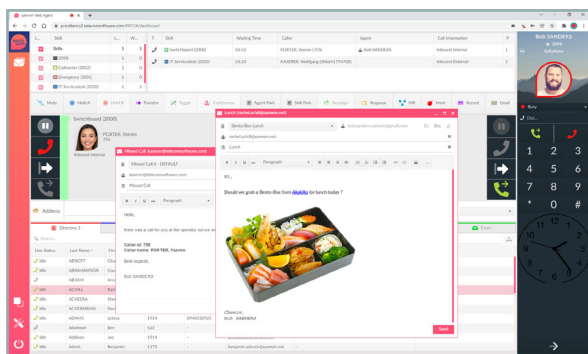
ydeaxon Web agent

yourdemo2.telecomsoftware.com/9007/IA/dashboard

| L... | Skill | L... | W... |
|---|---|---|---|
| | Skills | 5 | 0 |
| | 2008 | 5 | 0 |
| | Callcenter (2002) | 5 | 0 |
| | Emergency (2004) | 5 | 0 |
| | IT Servicedesk (2000) | 5 | 0 |

| T... | Skill | Waiting Time | Caller | Agent | Call Information |
|---|---|---|---|---|---|
| | Switchboard (2008) | 00:02 | PORTER, Yasmin (793) | Bob SANDERS | Inbound Internal |
| | IT Servicedesk (2000) | 03:20 | KASEMIR, Wolfgang (3694) (794/794) | | Inbound External |

Mute Hold A Hold B Transfer Toggle Conference Agent Park Skill Park Reassign Requeue WN Mark Record Email

Switchboard (2008)
PORTER, Yasmin
Inbound Internal

Missed Call (kasemir@telecomsoftware.com)
Missed Call 3 - DEFAULT
kasemir@telecomsoftware.com
Missed Call

Hello,

there was a call for you at the operator out we

Caller id: 798
Caller name: PORTER, Yasmin

Best regards,

Bob SANDERS

Address

Directory 1

| Line Status | Last Name | First Name |
|---|---|---|
| Idle | ABBOTT | Che |
| Idle | ABRAHAMSON | Cor |
| Idle | ABRAM | Ann |
| Idle | ACHILL | Rob |
| Idle | ACOSTA | Mar |
| Idle | ACVERMANN | Dar |
| Idle | ADAMS | Jeffrey |
| Idle | Adamson | Bert |
| Idle | Addison | Joe |
| Idle | Adkins | Benjamin |

Lunch (rachel.schidt@pumvin.net)
Bento Box Lunch
rachel.schidt@pumvin.net
Lunch

Paragraph

Hi ,

Should we grab a Bento-Box from Akaloho for lunch today ?

Cheers ,
Bob SANDERS

Send

Email

Bob SANDERS
2009
Softphone

Busy

Dial...

1 2 3
4 5 6
7 8 9
* 0 #